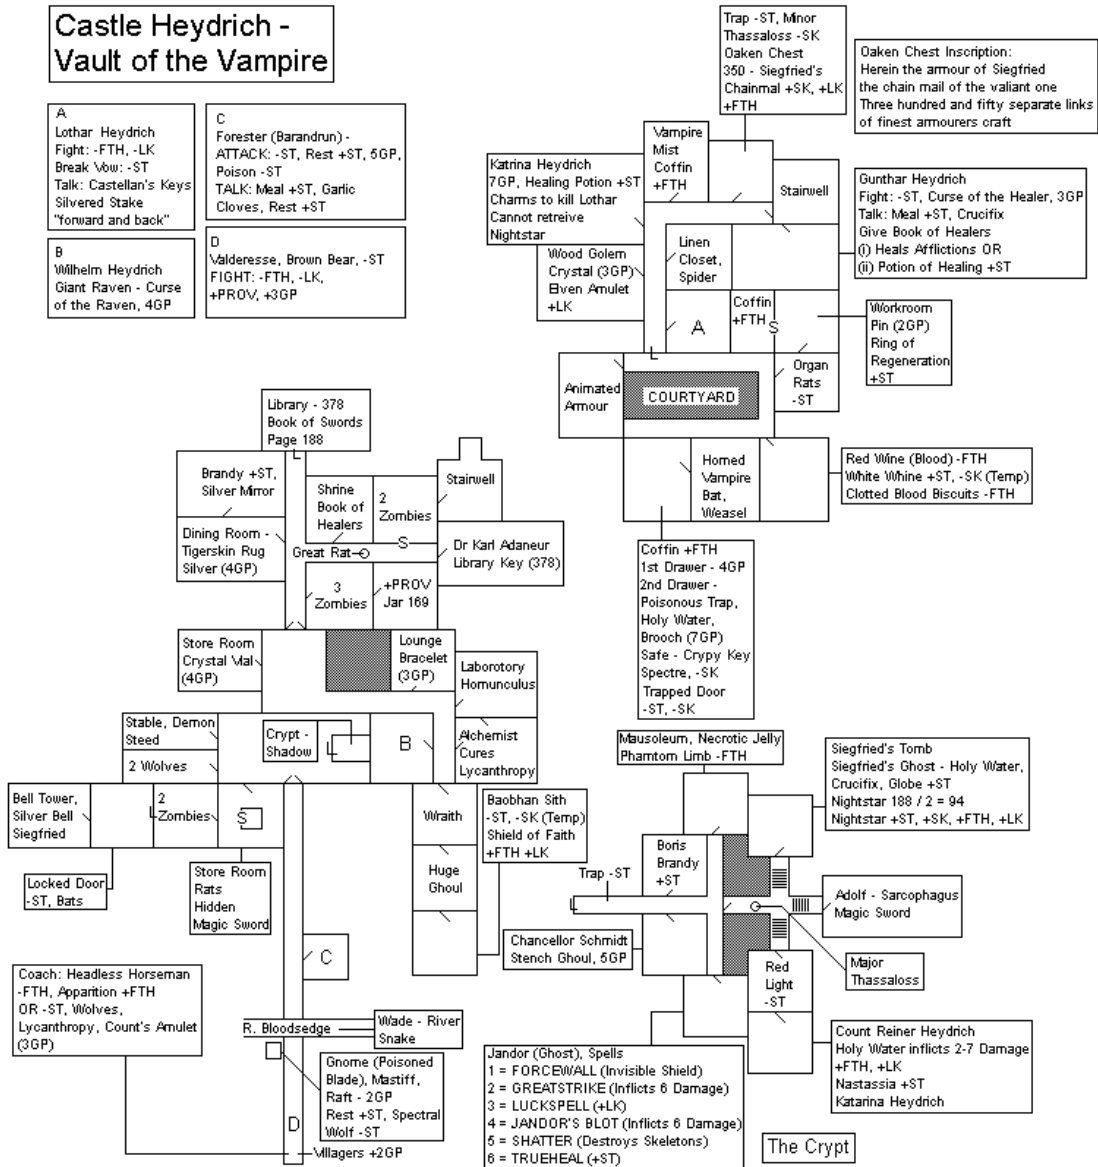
Castle Heydrich - Vault of the Vampire

A
Lothar Heydrich
Fight: -FTH, -LK
Break Vow: -ST
Talk: Castellan's Keys
Silvered Stake
"forward and back"

B
Wilhelm Heydrich
Giant Raven - Curse of the Raven, 4GP

C
Forester (Barandrun) -
ATTACK: -ST, Rest +ST, 5GP, Poison -ST
TALK: Meal +ST, Garlic Cloves, Rest +ST

D
Valderesse, Brown Bear, -ST
FIGHT: -FTH, -LK, +PROV, +3GP

Trap -ST, Minor Thassaloss -SK
Oaken Chest
350 - Siegfried's Chainmal +SK, +LK +FTH

Oaken Chest Inscription:
Herein the armour of Siegfried
the chain mail of the valiant one
Three hundred and fifty separate links
of finest armourers craft

Vampire Mist Coffin +FTH

Katrina Heydrich
7GP, Healing Potion +ST
Charms to kill Lothar
Cannot retreive Nightstar

Stairwell

Gunthar Heydrich
Fight: -ST, Curse of the Healer, 3GP
Talk: Meal +ST, Crucifix
Give Book of Healers
(i) Heals Afflictions OR
(ii) Potion of Healing +ST

Wood Golem
Crystal (3GP)
Elven Amulet
+LK

Linen Closet, Spider

Coffin +FTH

S

A

Workroom
Pin (2GP)
Ring of Regeneration
+ST

Animated Armour

COURTYARD

Organ Rats -ST

Horned Vampire Bat, Weasel

Red Wine (Blood) -FTH
White Whine +ST, -SK (Temp)
Clotted Blood Biscuits -FTH

Library - 378
Book of Swords
Page 188

Brandy +ST, Silver Mirror

Shrine Book of Healers

2 Zombies

Stairwell

Dining Room - Tigerskin Rug Silver (4GP)

Great Rat

S

Dr Karl Adaneur
Library Key (378)

3 Zombies

+PROV Jar 169

Coffin +FTH
1st Drawer - 4GP
2nd Drawer - Poisonous Trap, Holy Water, Brooch (7GP)
Safe - Crypy Key
Spectre, -SK
Trapped Door
-ST, -SK

Store Room
Crystal Vial
(4GP)

Lounge Bracelet (3GP)

Laborotory Homunculus

Stable, Demon Steed

Crypt - Shadow

B

Alchemist Cures Lycanthropy

2 Wolves

Mausoleum, Necrotic Jelly
Phamtom Limb -FTH

Siegfried's Tomb
Siegfried's Ghost - Holy Water, Crucifix, Globe +ST
Nightstar 188 / 2 = 94
Nightstar +ST, +SK, +FTH, +LK

Bell Tower, Silver Bell Siegfried

2 Zombies

S

Wraith

Baobhan Sith
-ST, -SK (Temp)
Shield of Faith
+FTH +LK

Boris Brandy +ST

Locked Door
-ST, Bats

Store Room
Rats
Hidden Magic Sword

Huge Ghoul

Trap -ST

Adolf - Sarcophagus
Magic Sword

C

Chancellor Schmidt
Stench Ghoul, 5GP

Major Thassaloss

Red Light -ST

Coach: Headless Horseman
-FTH, Apparition +FTH
OR -ST, Wolves, Lycanthropy, Count's Amulet
(3GP)

R. Bloodsedge

Wade - River Snake

Count Reiner Heydrich
Holy Water inflicts 2-7 Damage
+FTH, +LK
Nastassia +ST
Katarina Heydrich

Gnome (Poisoned Blade), Mastiff, Raft - 2GP
Rest +ST, Spectral Wolf -ST

Jandor (Ghost), Spells
1 = FORCEWALL (Invisible Shield)
2 = GREATSTRIKE (Inflicts 6 Damage)
3 = LUCKSPELL (+LK)
4 = JANDOR'S BLOT (Inflicts 6 Damage)
5 = SHATTER (Destroys Skeletons)
6 = TRUEHEAL (+ST)

D

Villagers +2GP

The Crypt